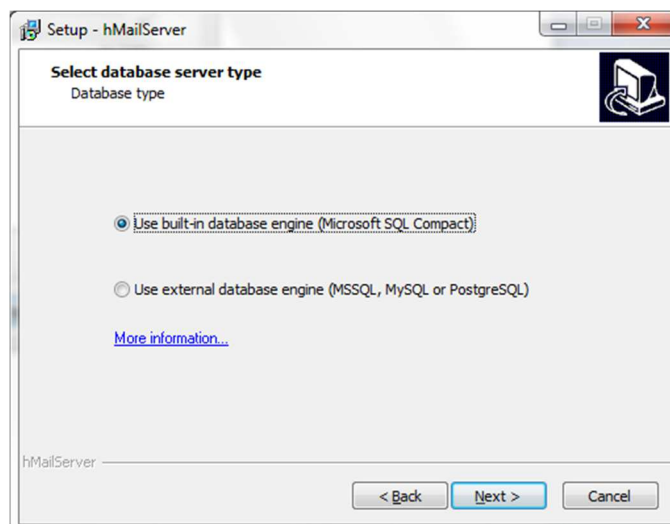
Setup - hMailServer

Select database server type
Database type

Use built-in database engine (Microsoft SQL Compact)

Use external database engine (MSSQL, MySQL or PostgreSQL)

More information...

hMailServer

< Back
Next >
Cancel